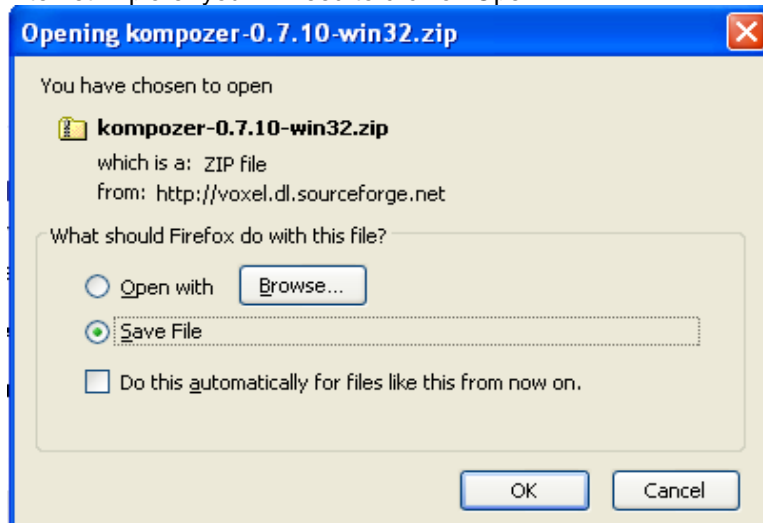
Opening kompozer-0.7.10-win32.zip

You have chosen to open

kompozer-0.7.10-win32.zip

which is a: ZIP file

from: http://voxel.dl.sourceforge.net

What should Firefox do with this file?

Open with

Browse...

Save File

Do this automatically for files like this from now on.

OK

Cancel